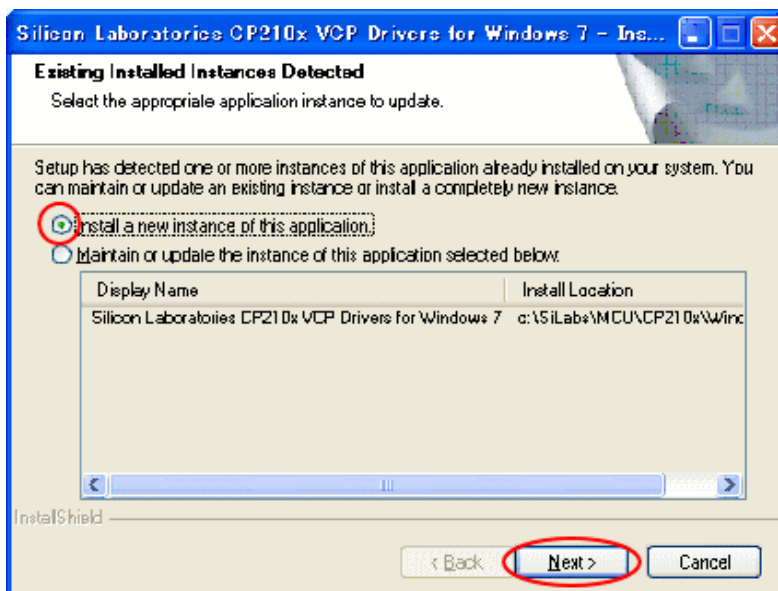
Silicon Laboratories CP210x VCP Drivers for Windows 7 - Ins...

Existing Installed Instances Detected

Select the appropriate application instance to update.

Setup has detected one or more instances of this application already installed on your system. You can maintain or update an existing instance or install a completely new instance.

Install a new instance of this application.

Maintain or update the instance of this application selected below:

| Display Name | Install Location |
|---|---|
| Silicon Laboratories CP210x VCP Drivers for Windows 7 | c:\SiLabs\MCU\CP210x\Wind |

InstallShield

< Back

Next >

Cancel